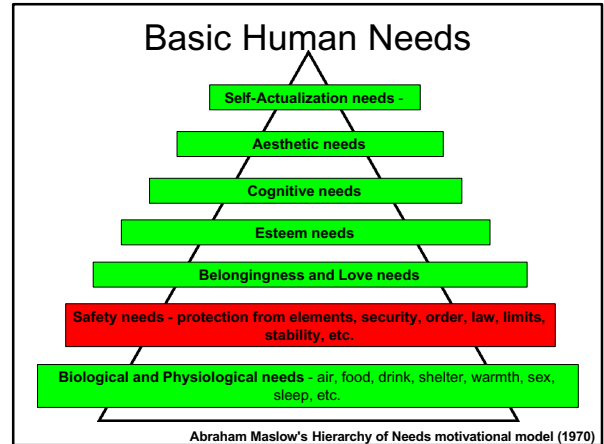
Basic Human Needs

Self-Actualization needs -

Aesthetic needs

Cognitive needs

Esteem needs

Belongingness and Love needs

Safety needs - protection from elements, security, order, law, limits, stability, etc.

Biological and Physiological needs - air, food, drink, shelter, warmth, sex, sleep, etc.

Abraham Maslow's Hierarchy of Needs motivational model (1970)